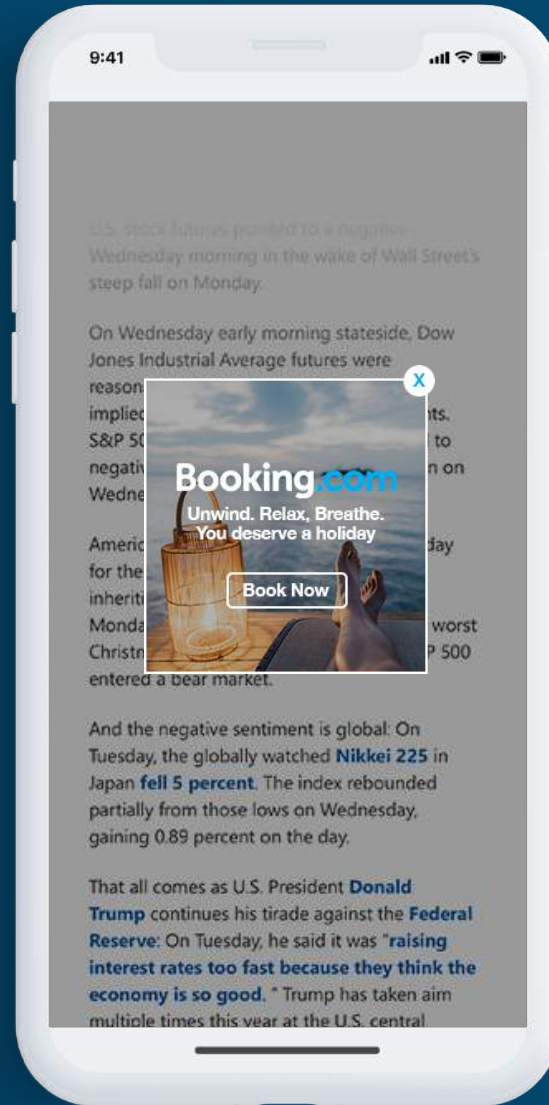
9:41

U.S. stock futures pointed to a negative Wednesday morning in the wake of Wall Street's steep fall on Monday.

On Wednesday early morning stateside, Dow Jones Industrial Average futures were reason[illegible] implied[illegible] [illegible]nts. S&P 50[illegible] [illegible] to negativ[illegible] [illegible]n on Wedne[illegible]

X

Booking.com
Unwind. Relax, Breathe. You deserve a holiday
Book Now

Americ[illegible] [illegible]day for the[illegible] inheriti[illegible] Monda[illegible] worst Christm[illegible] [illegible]P 500 entered a bear market.

And the negative sentiment is global: On Tuesday, the globally watched Nikkei 225 in Japan fell 5 percent. The index rebounded partially from those lows on Wednesday, gaining 0.89 percent on the day.

That all comes as U.S. President Donald Trump continues his tirade against the Federal Reserve: On Tuesday, he said it was "raising interest rates too fast because they think the economy is so good. " Trump has taken aim multiple times this year at the U.S. central